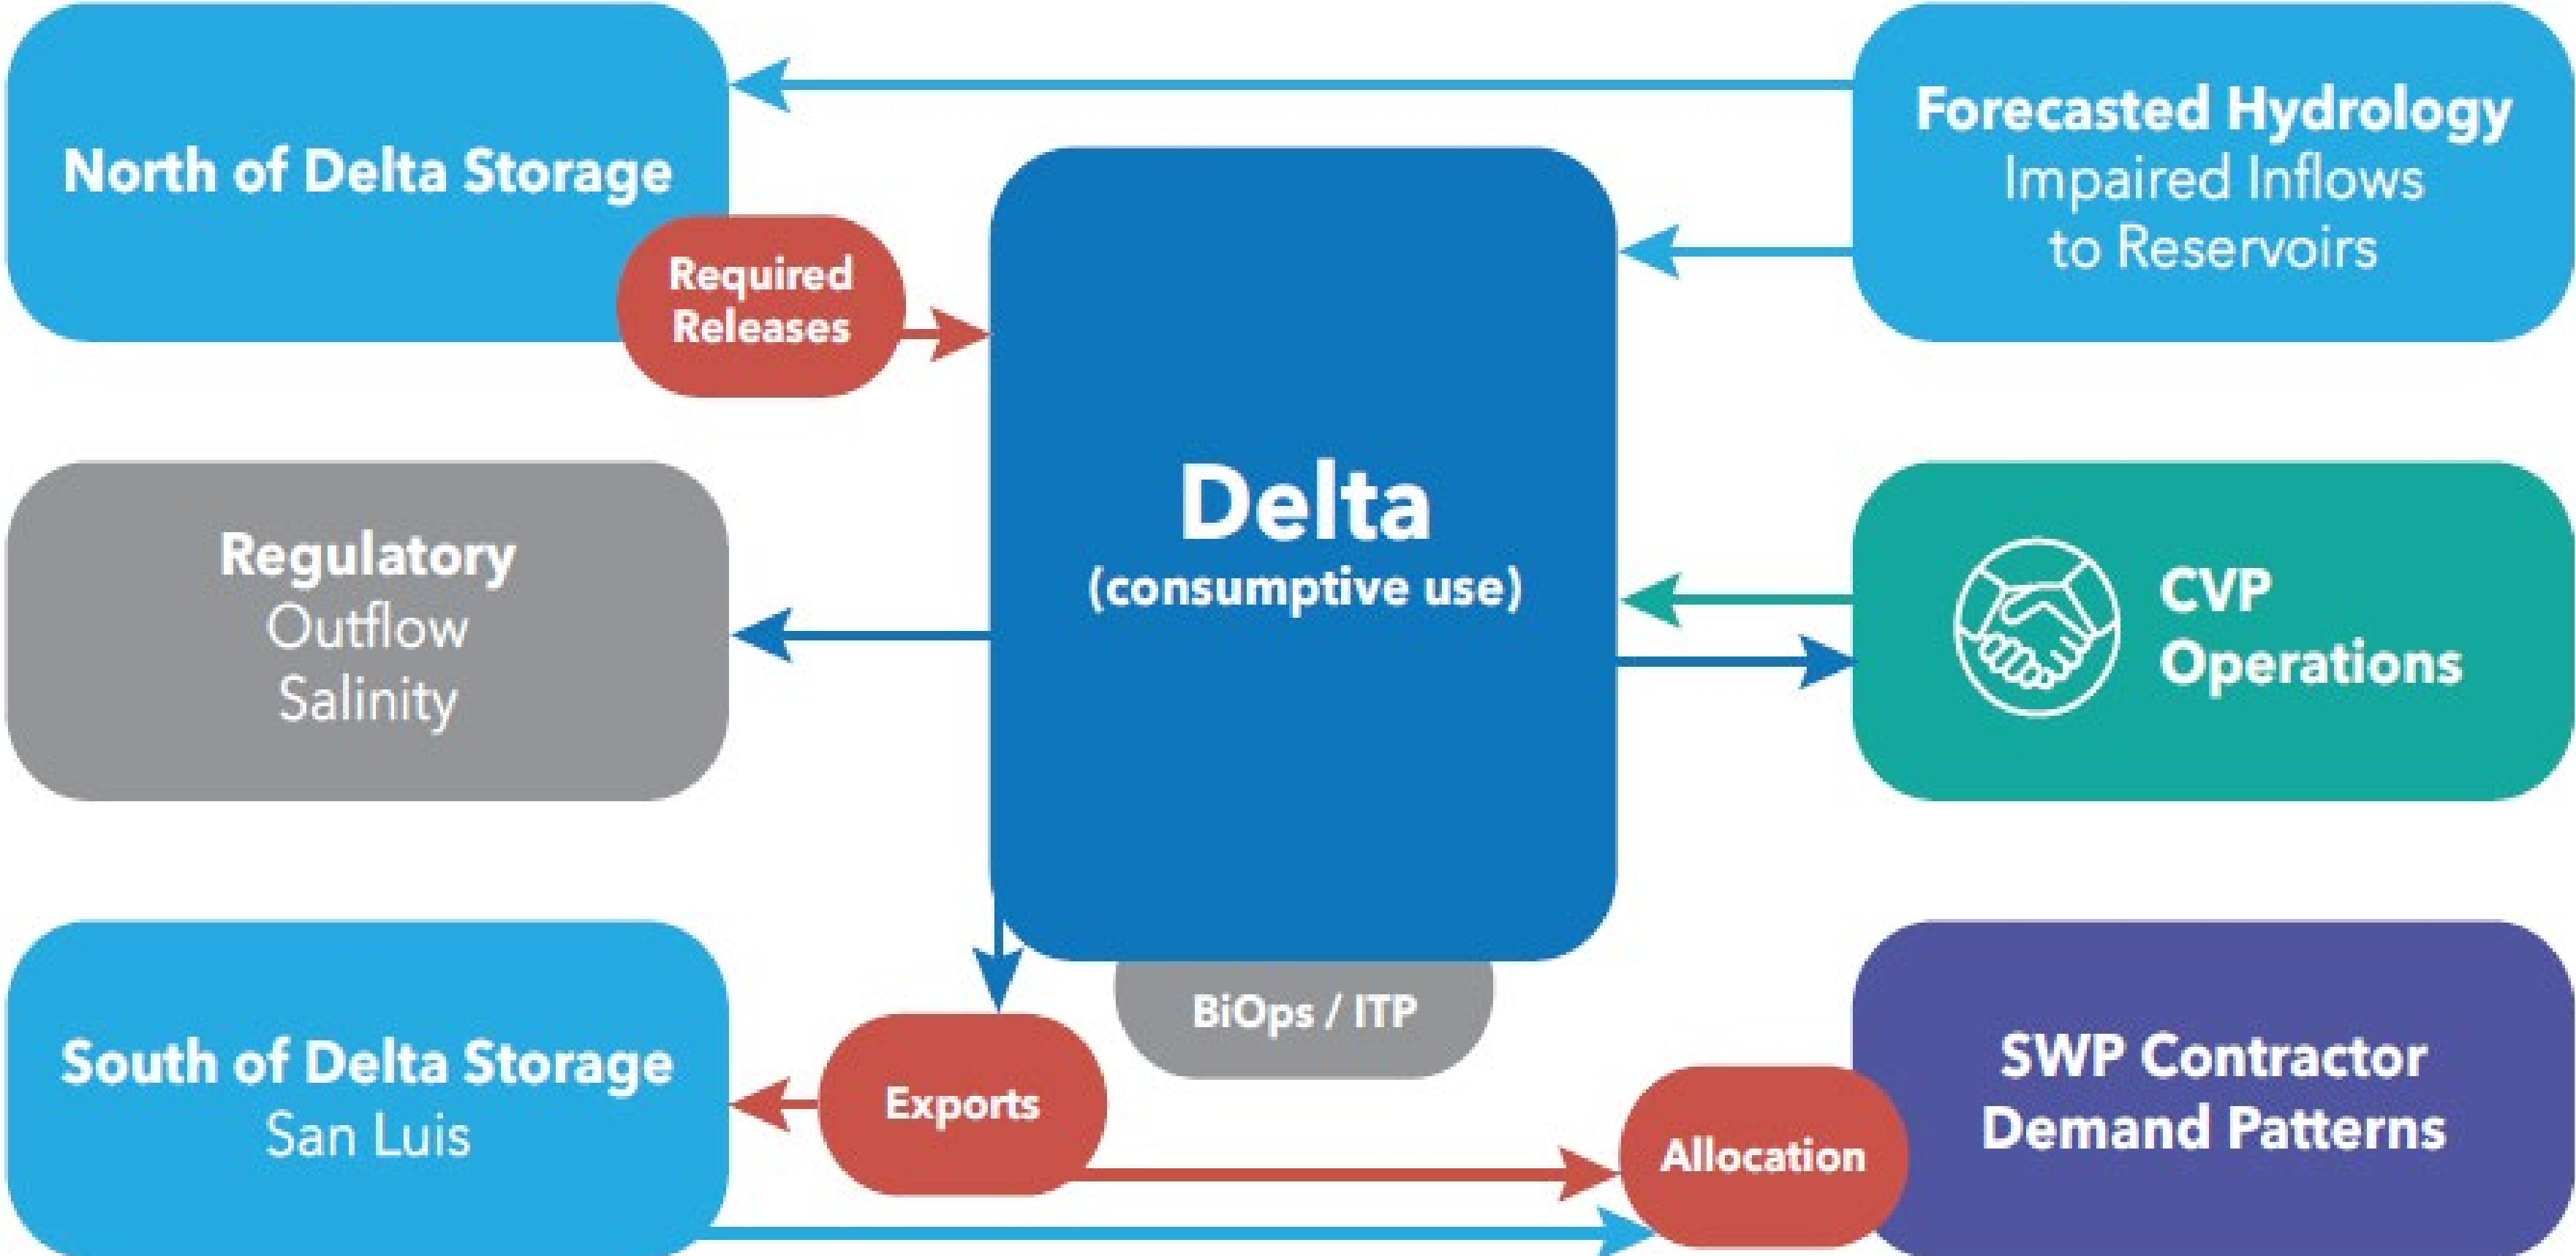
North of Delta Storage

Required Releases

Forecasted Hydrology
Impaired Inflows
to Reservoirs

Delta
(consumptive use)

Regulatory
Outflow
Salinity

CVP
Operations

BiOps / ITP

South of Delta Storage
San Luis

Exports

Allocation

SWP Contractor
Demand Patterns